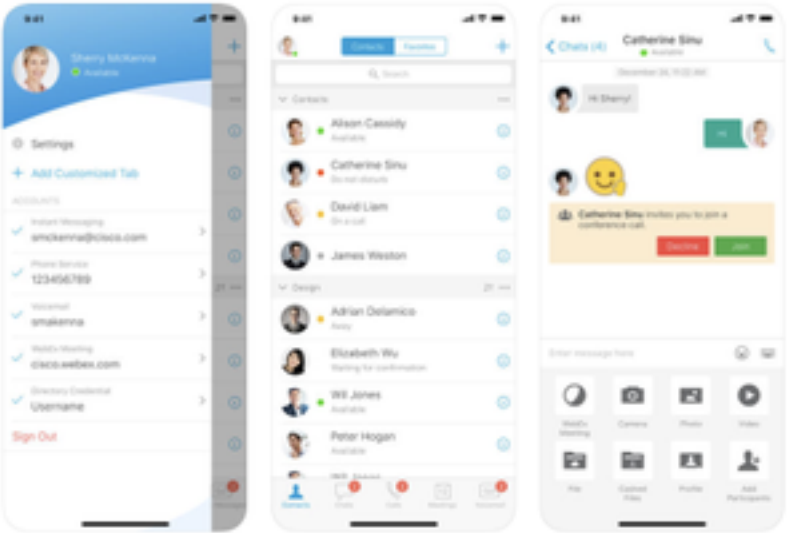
9:41

Sherry McKenna
Available

Settings
Add Customized Tab

ACCOUNTS
Instant Messaging
smckenna@cisco.com
Phone Service
1234567789
Voicemail
smakenna
WebEx Meeting
cisco.webex.com
Directory Credential
Username

Sign Out

9:41

Contacts Favorites
Search

Contacts
Alison Cassidy
Available
Catherine Sinu
Do not disturb
David Liam
On a call
James Weston

Design
Adrian Delamico
Away
Elizabeth Wu
Waiting for confirmation
Wil Jones
Available
Peter Hogan
Available

Contacts Chats Calls Meetings Voicemail

9:41

Chats (4)
Catherine Sinu
Available

December 24, 11:02 AM

Hi Sherry!
Hi

Catherine Sinu invites you to join a conference call.
Decline Join

Enter message here

WebEx Meeting
Camera
Photo
Video
File
Custom Files
Profile
Add Participants